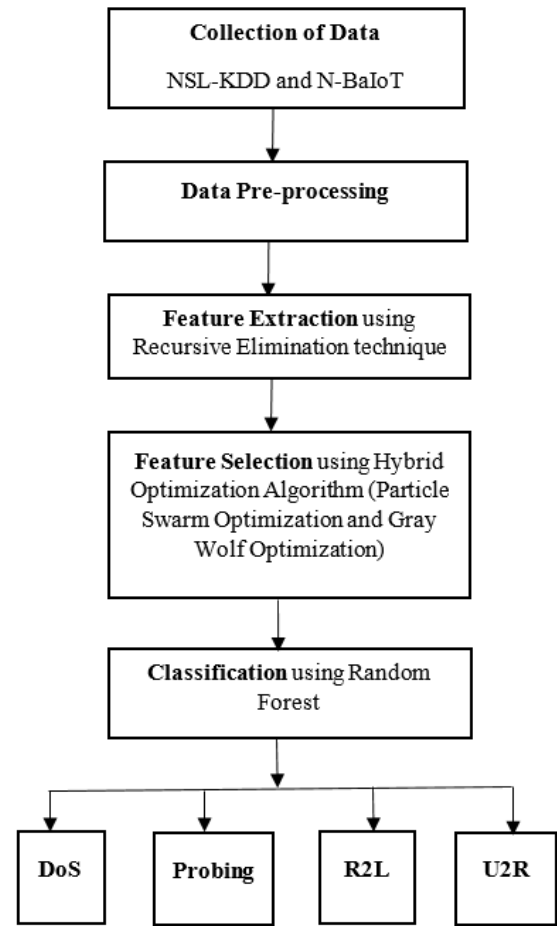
Collection of Data
NSL-KDD and N-BaIoT

Data Pre-processing

Feature Extraction using Recursive Elimination technique

Feature Selection using Hybrid Optimization Algorithm (Particle Swarm Optimization and Gray Wolf Optimization)

Classification using Random Forest

DoS

Probing

R2L

U2R